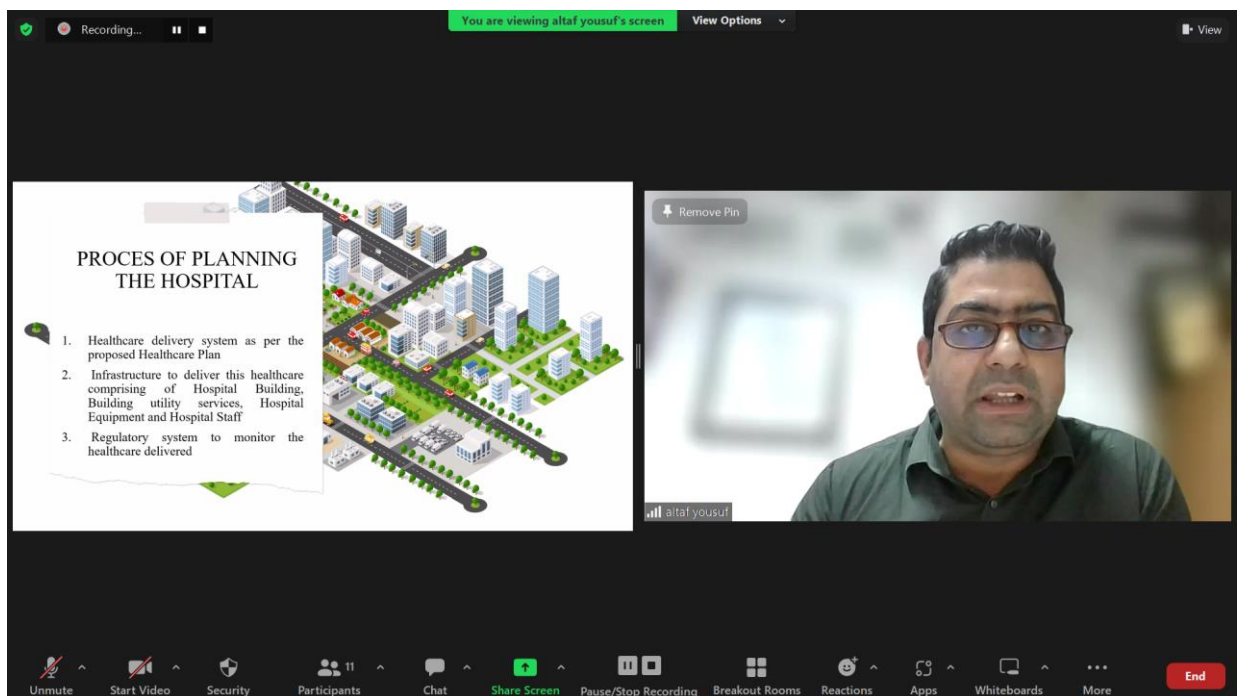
Recording...

You are viewing altaf yousuf's screen View Options

View

PROCES OF PLANNING THE HOSPITAL

1. Healthcare delivery system as per the proposed Healthcare Plan

2. Infrastructure to deliver this healthcare comprising of Hospital Building, Building utility services, Hospital Equipment and Hospital Staff

3. Regulatory system to monitor the healthcare delivered

Remove Pin

altaf yousuf

Unmute Start Video Security 11 Participants Chat Share Screen Pause/Stop Recording Breakout Rooms Reactions Apps Whiteboards More End